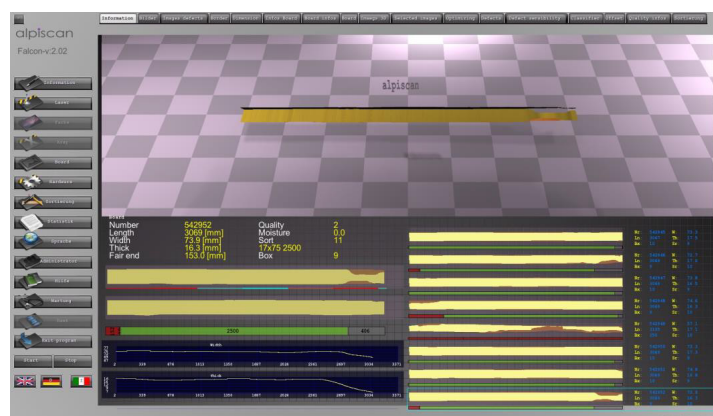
alpiscan

Falcon-v.2.02

Information

Laser

Board

Hardware

Einstellung

Statistik

Sprache

Administrator

Hilfe

Wartung

Exit program

Start

Stop

alpiscan

| Number | 542952 | Quality | 2 |
|---|---|---|---|
| Length | 3069 [mm] | Moisture | 0.0 |
| Width | 73.9 [mm] | Sort | 11 |
| Thick | 16.3 [mm] | | 17x75 2500 |
| Fair end | 153.0 [mm] | Box | 9 |

2500

406